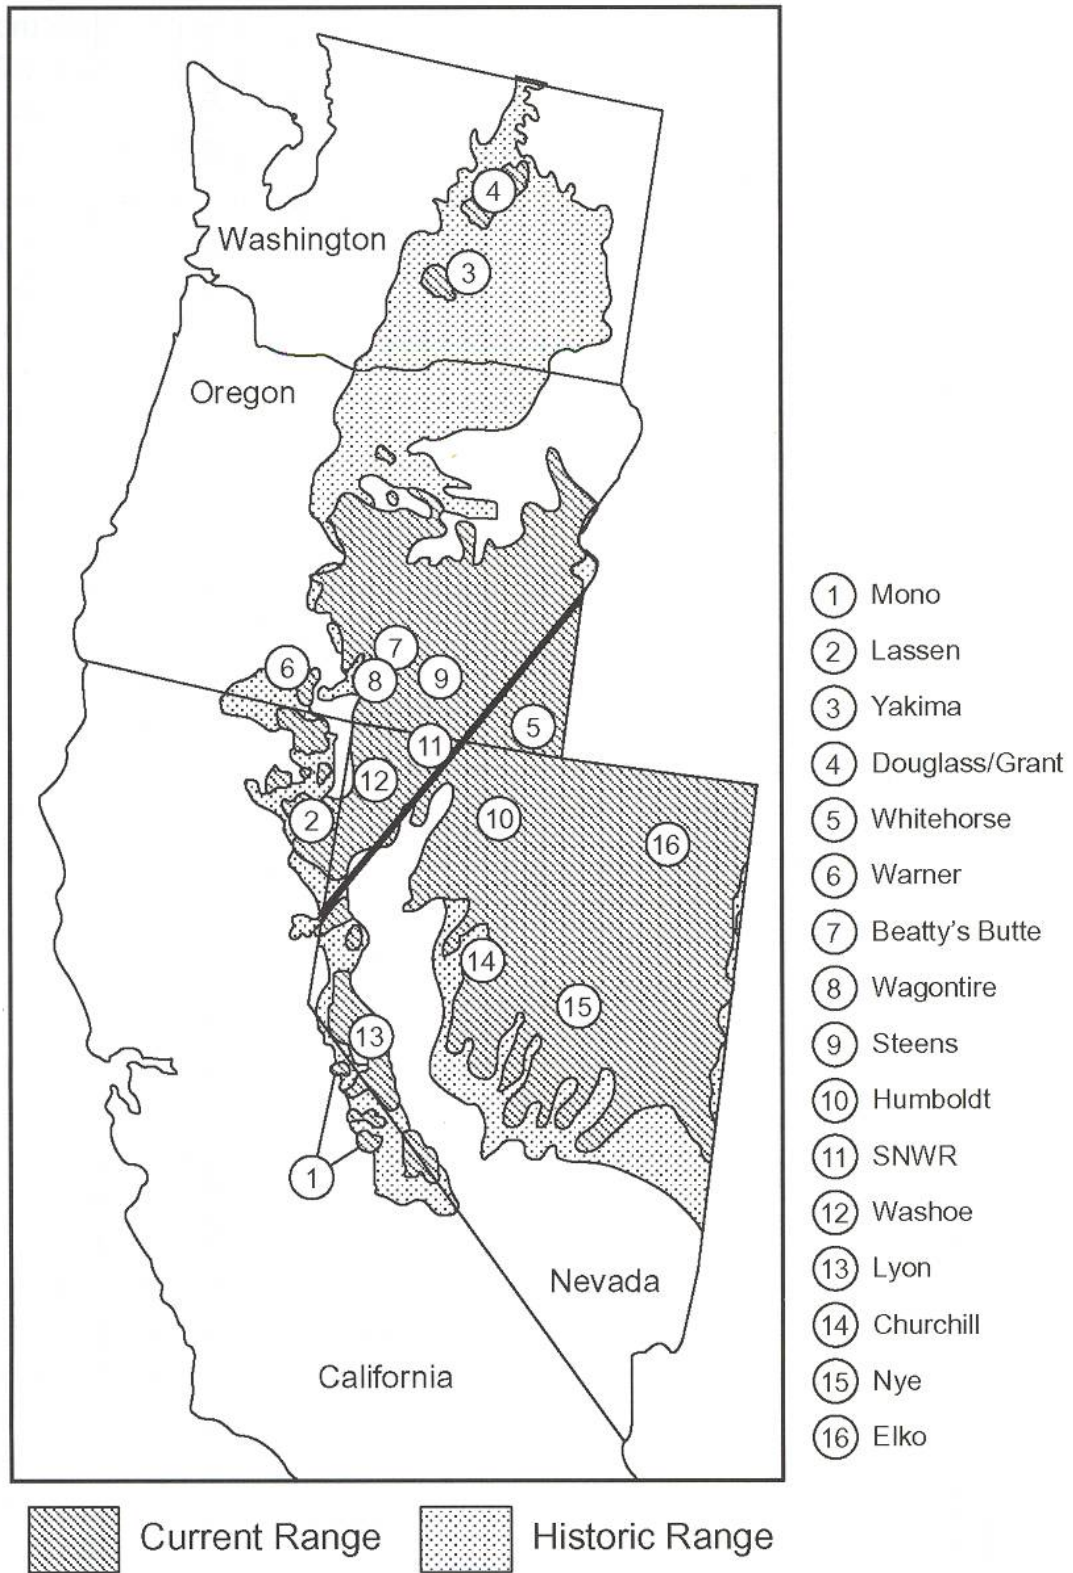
4
Washington
3
Oregon
7
6
8
9
5
11
12
10
16
2
14
15
13
1
Nevada
California

1 Mono
2 Lassen
3 Yakima
4 Douglass/Grant
5 Whitehorse
6 Warner
7 Beatty's Butte
8 Wagontire
9 Steens
10 Humboldt
11 SNWR
12 Washoe
13 Lyon
14 Churchill
15 Nye
16 Elko

Current Range
Historic Range